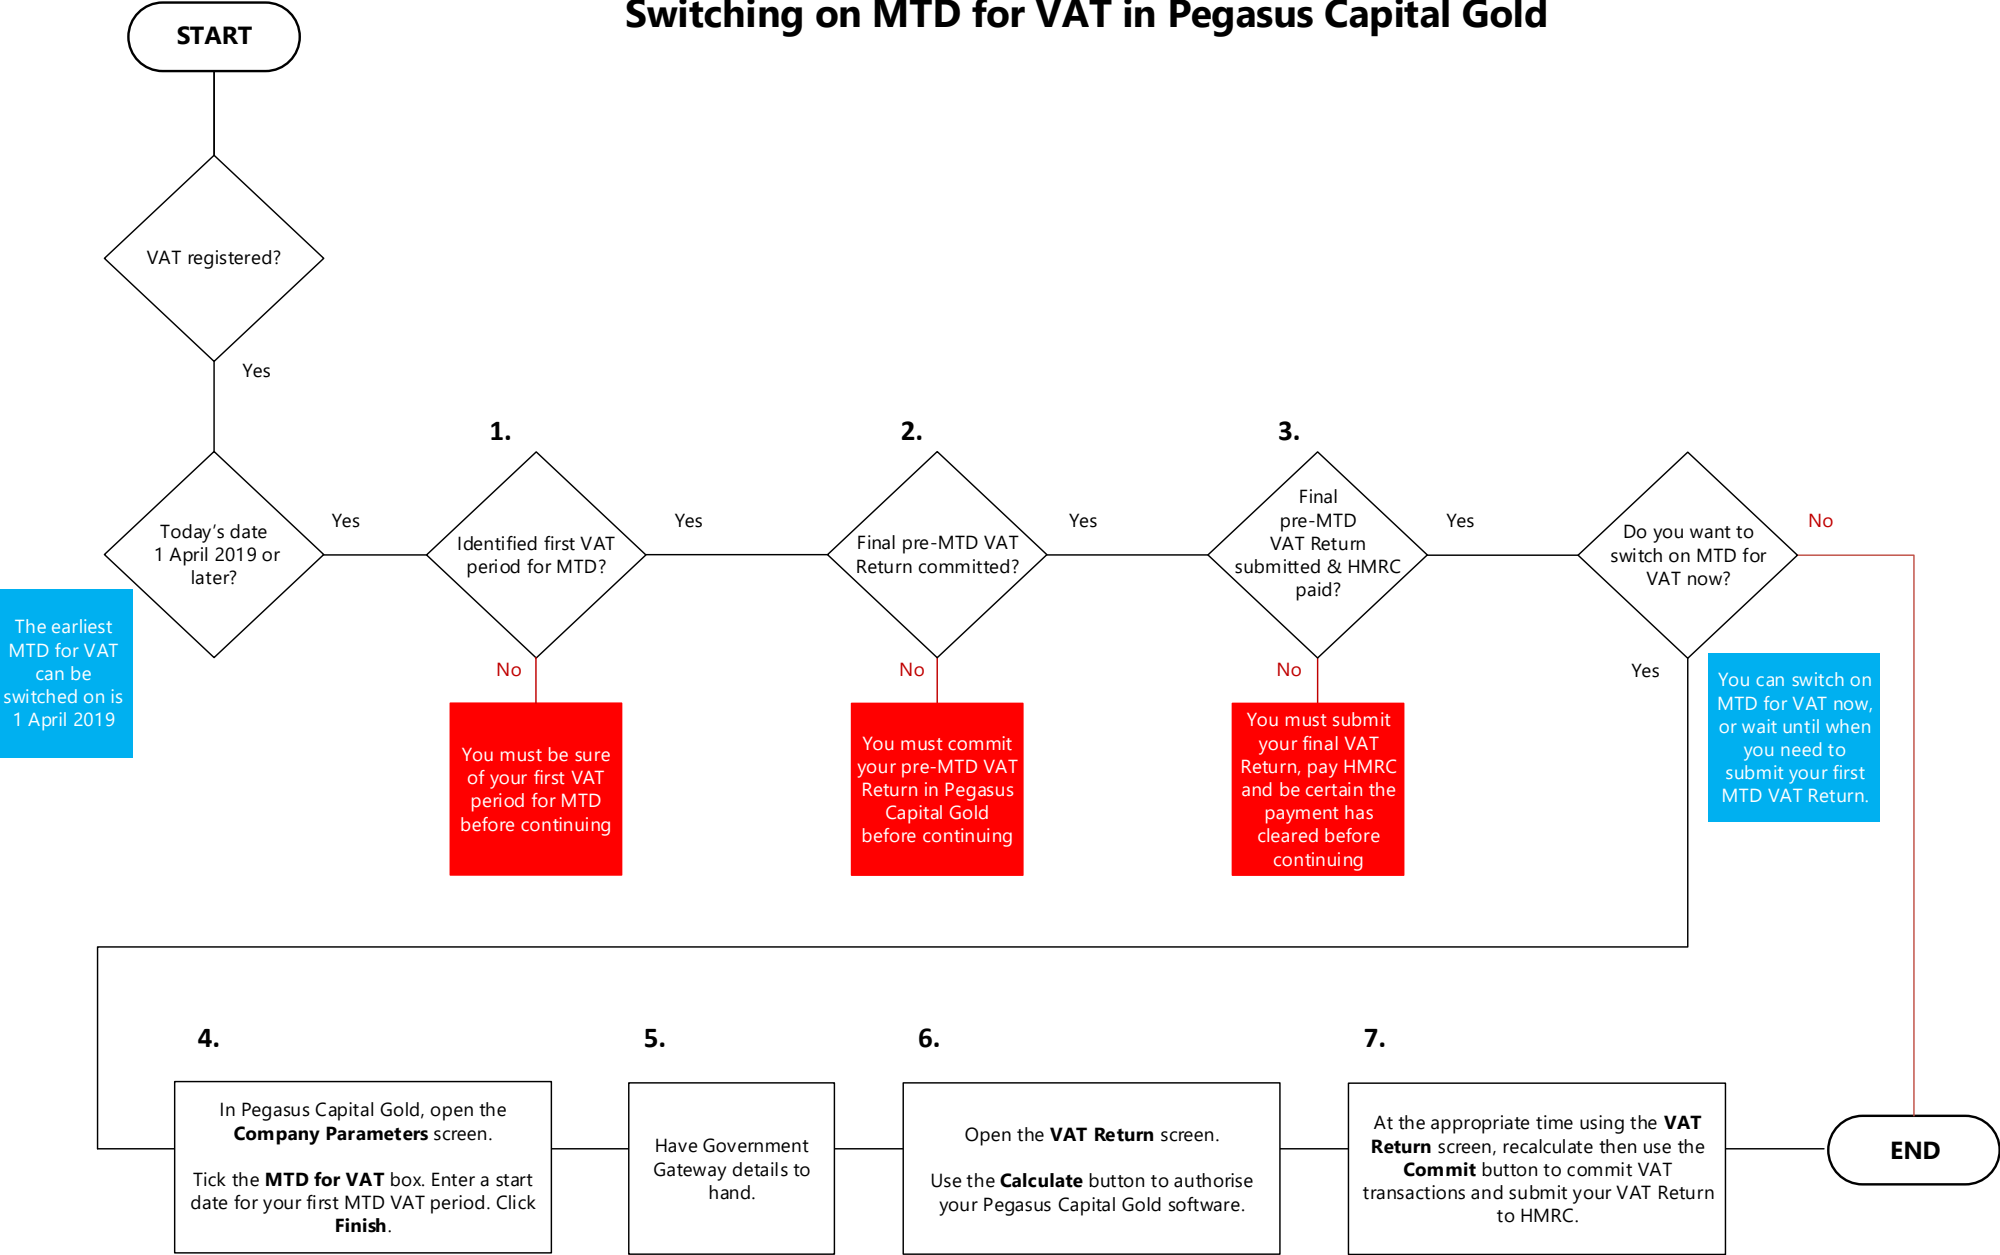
START

Switching on MTD for VAT in Pegasus Capital Gold

VAT registered?

Yes

Today's date 1 April 2019 or later?

The earliest MTD for VAT can be switched on is 1 April 2019

Yes

1.

Identified first VAT period for MTD?

No

You must be sure of your first VAT period for MTD before continuing

Yes

2.

Final pre-MTD VAT Return committed?

No

You must commit your pre-MTD VAT Return in Pegasus Capital Gold before continuing

Yes

3.

Final pre-MTD VAT Return submitted & HMRC paid?

No

You must submit your final VAT Return, pay HMRC and be certain the payment has cleared before continuing

Yes

Do you want to switch on MTD for VAT now?

No

Yes

You can switch on MTD for VAT now, or wait until when you need to submit your first MTD VAT Return.

4.

In Pegasus Capital Gold, open the **Company Parameters** screen.

Tick the **MTD for VAT** box. Enter a start date for your first MTD VAT period. Click **Finish**.

5.

Have Government Gateway details to hand.

6.

Open the **VAT Return** screen.

Use the **Calculate** button to authorise your Pegasus Capital Gold software.

7.

At the appropriate time using the **VAT Return** screen, recalculate then use the **Commit** button to commit VAT transactions and submit your VAT Return to HMRC.

END